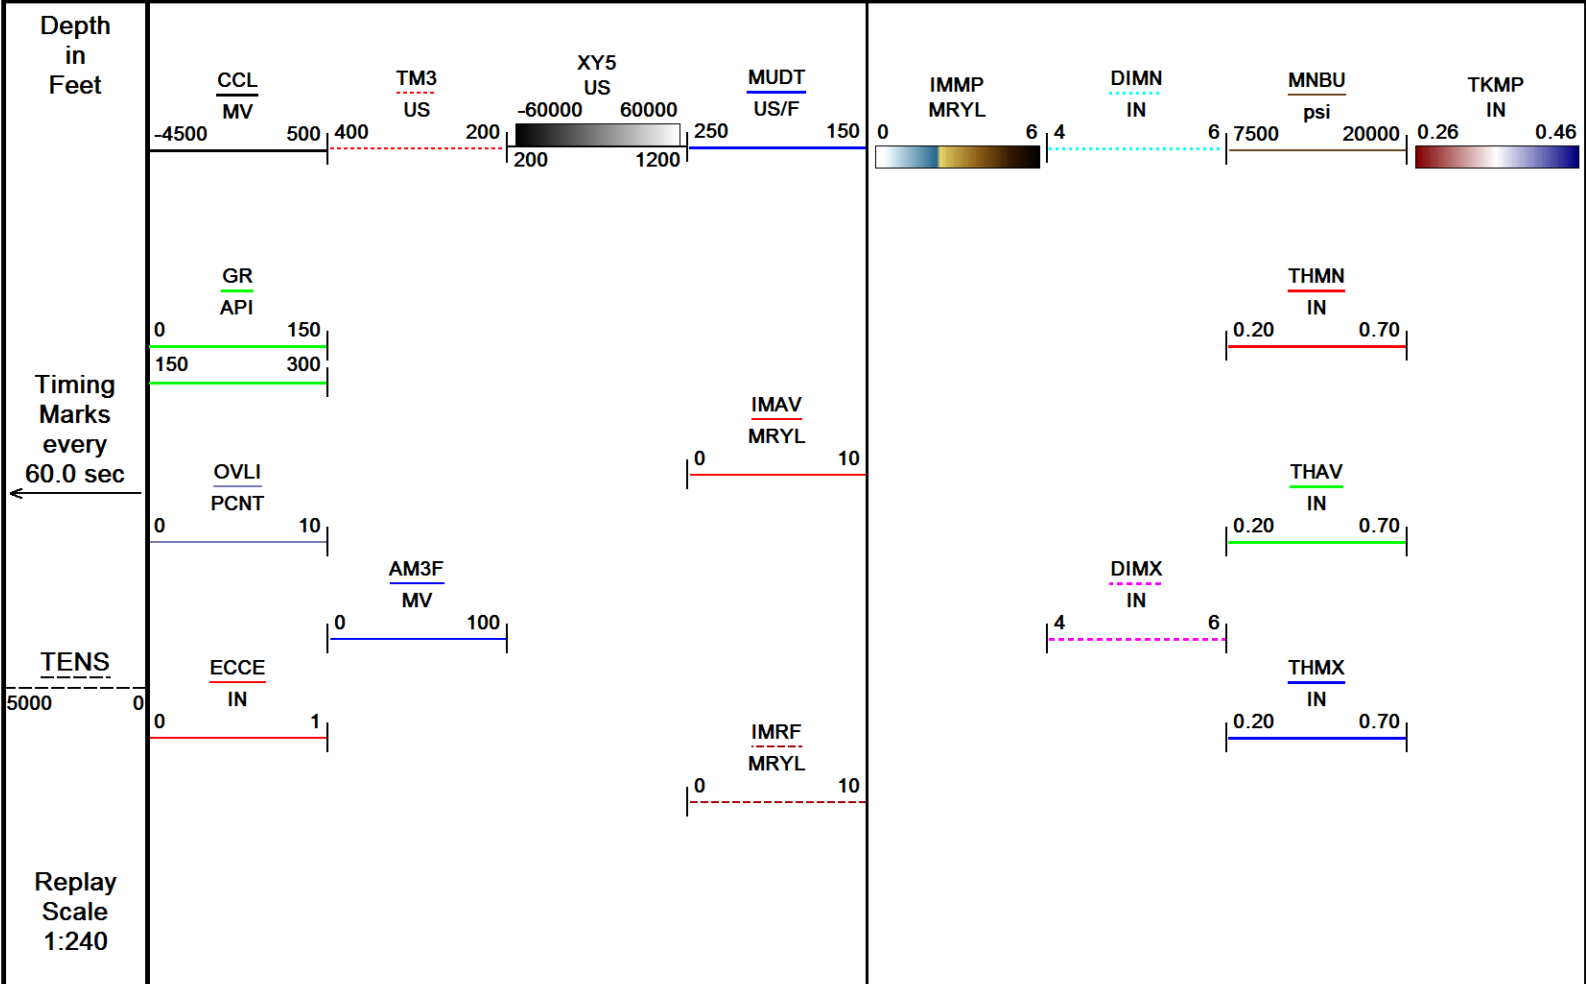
Depth in Feet

CCL
MV
-4500 500

TM3
US
400 200

XY5
US
-60000 60000
200 1200

MUDT
US/F
250 150

IMMP
MRYL
0 6

DIMN
IN
4 6

MNBU
psi
7500 20000

TKMP
IN
0.26 0.46

GR
API
0 150
150 300

THMN
IN
0.20 0.70

Timing Marks every 60.0 sec

IMAV
MRYL
0 10

OVLI
PCNT
0 10

THAV
IN
0.20 0.70

AM3F
MV
0 100

DIMX
IN
4 6

TENS
5000 0

ECCE
IN
0 1

THMX
IN
0.20 0.70

IMRF
MRYL
0 10

Replay Scale 1:240